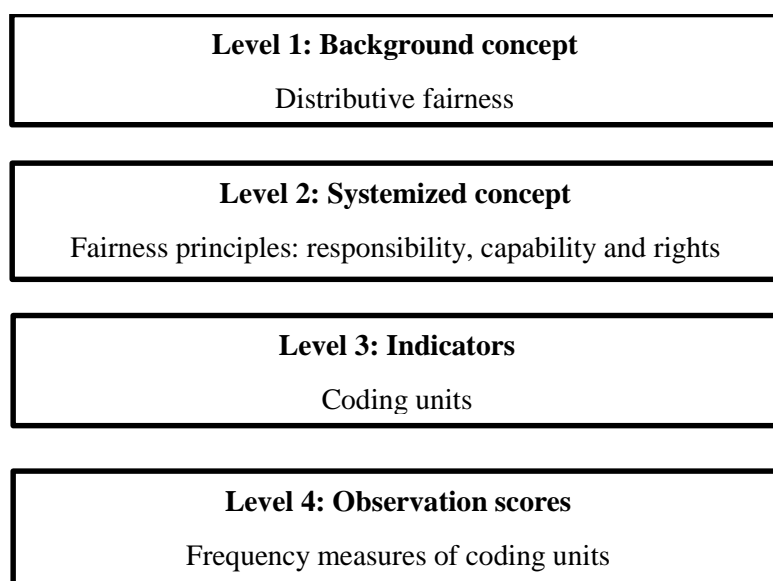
Level 1: Background concept

Distributive fairness

Level 2: Systemized concept

Fairness principles: responsibility, capability and rights

Level 3: Indicators

Coding units

Level 4: Observation scores

Frequency measures of coding units